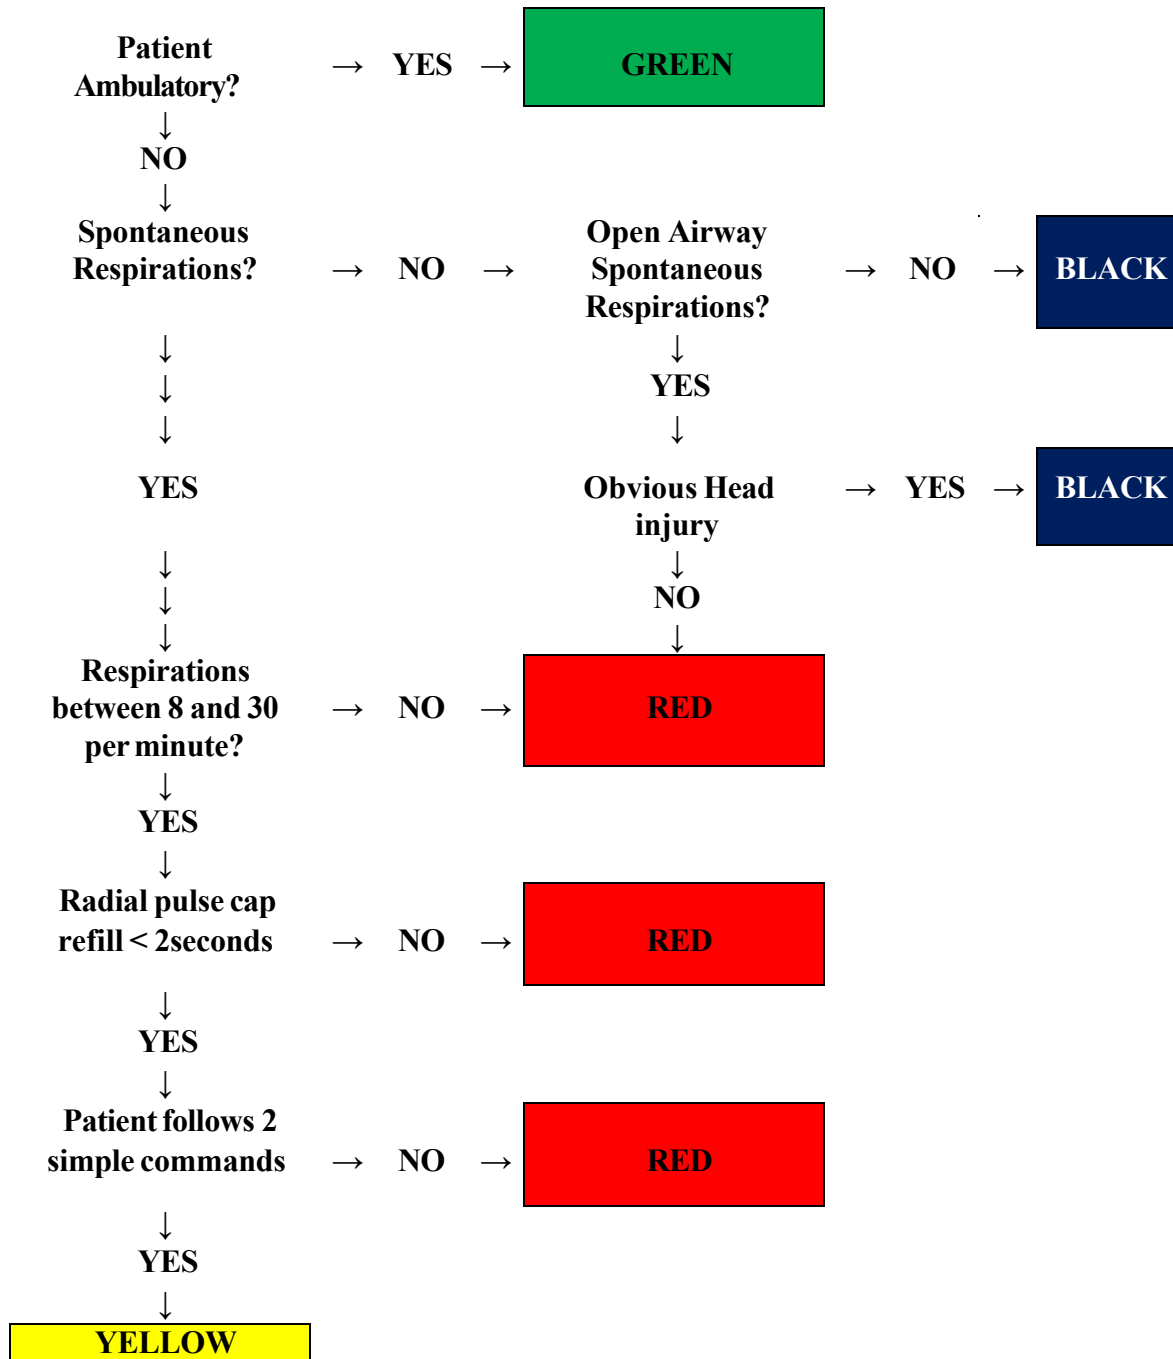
Patient Ambulatory? → YES → GREEN

↓
NO
↓

Spontaneous Respirations? → NO → Open Airway Spontaneous Respirations? → NO → BLACK

↓
YES
↓

Obvious Head injury → YES → BLACK

↓
NO
↓

↓
↓
↓

YES

↓
↓
↓

Respirations between 8 and 30 per minute? → NO → RED

↓
YES
↓

Radial pulse cap refill < 2seconds → NO → RED

↓
YES
↓

Patient follows 2 simple commands → NO → RED

↓
YES
↓

YELLOW